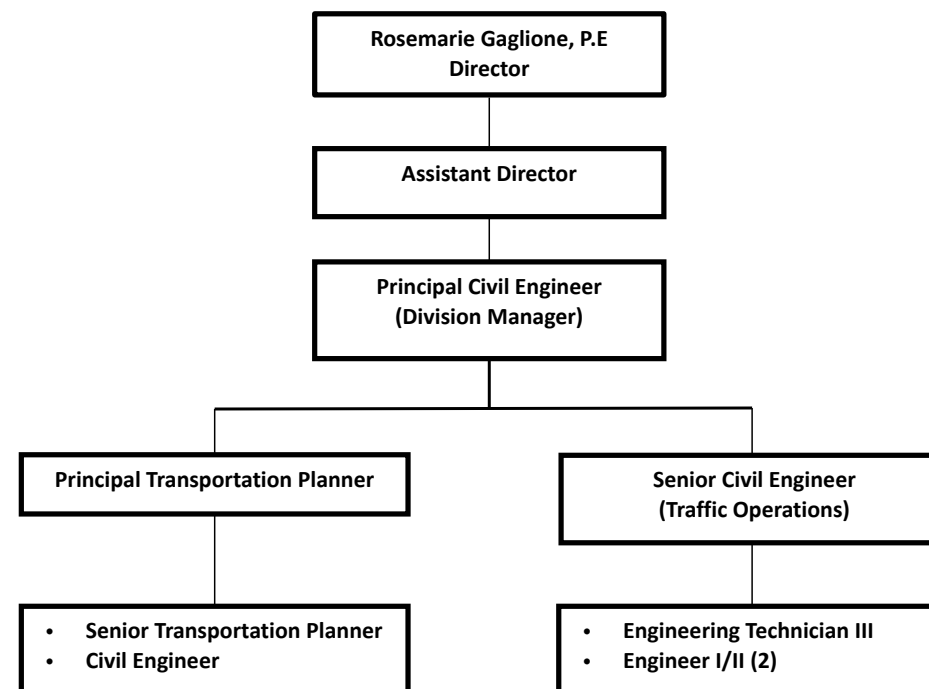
Rosemarie Gaglione, P.E
Director

Assistant Director

Principal Civil Engineer
(Division Manager)

Principal Transportation Planner

Senior Civil Engineer
(Traffic Operations)

- Senior Transportation Planner
- Civil Engineer

- Engineering Technician III
- Engineer I/II (2)